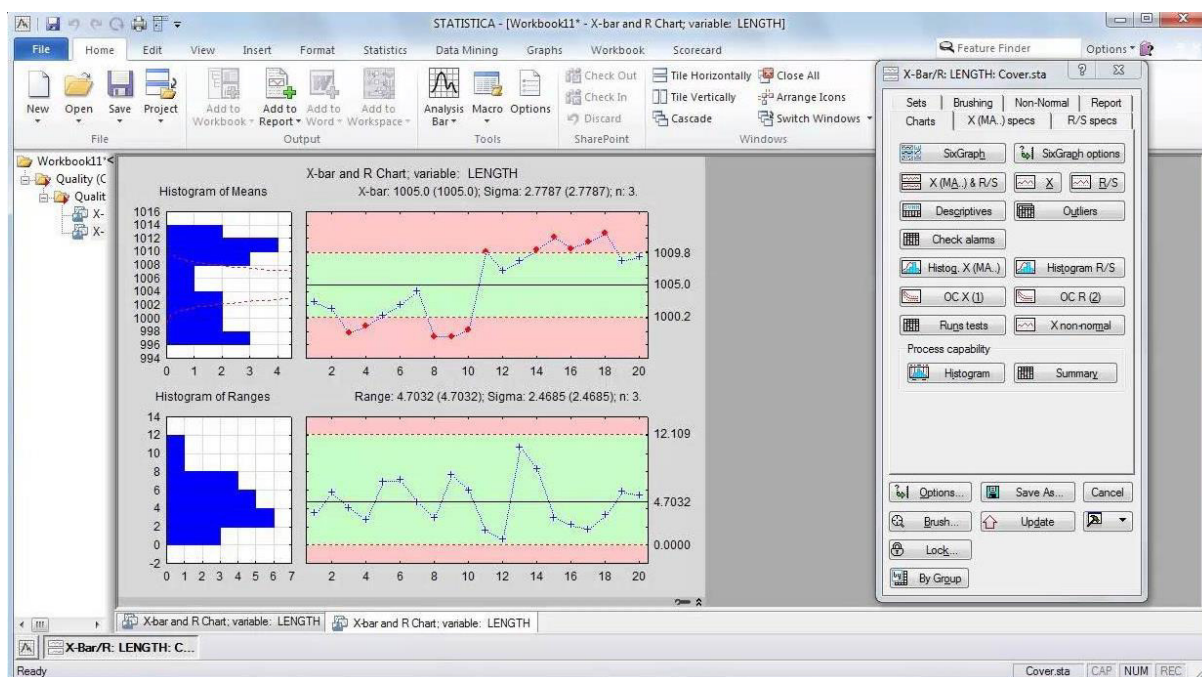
STATISTICA - [Workbook11* - X-bar and R Chart; variable: LENGTH]

File Home Edit View Insert Format Statistics Data Mining Graphs Workbook Scorecard

Feature Finder Options

New Open Save Project
File

Add to Workbook Add to Report Add to Word Add to Workspace
Output

Analysis Bar Macro Options
Tools

Check Out Check In Discard
SharePoint

Tile Horizontally Tile Vertically Cascade Close All Arrange Icons Switch Windows
Windows

Workbook11*
Quality (C
Qualit
X-
X-

X-bar and R Chart; variable: LENGTH

Histogram of Means

X-bar: 1005.0 (1005.0); Sigma: 2.7787 (2.7787); n: 3.

1016 1014 1012 1010 1008 1006 1004 1002 1000 998 996 994

0 1 2 3 4

2 4 6 8 10 12 14 16 18 20

1009.8
1005.0
1000.2

Histogram of Ranges

Range: 4.7032 (4.7032); Sigma: 2.4685 (2.4685); n: 3.

14 12 10 8 6 4 2 0 -2

0 1 2 3 4 5 6 7

2 4 6 8 10 12 14 16 18 20

12.109
4.7032
0.0000

X-Bar/R: LENGTH: Cover.sta

Sets | Brushing | Non-Normal | Report
Charts | X (MA..) specs | R/S specs

SixGraph
SixGraph options
X (MA..) & R/S
X
R/S
Descriptives
Outliers
Check alarms
Histog. X (MA..)
Histogram R/S
OC X (1)
OC R (2)
Runs tests
X non-normal
Process capability
Histogram
Summary

Options...
Save As...
Cancel
Brush...
Update
Lock...
By Group

X-bar and R Chart; variable: LENGTH
X-bar and R Chart; variable: LENGTH

X-Bar/R: LENGTH: C...

Ready

Cover.sta CAP NUM REC